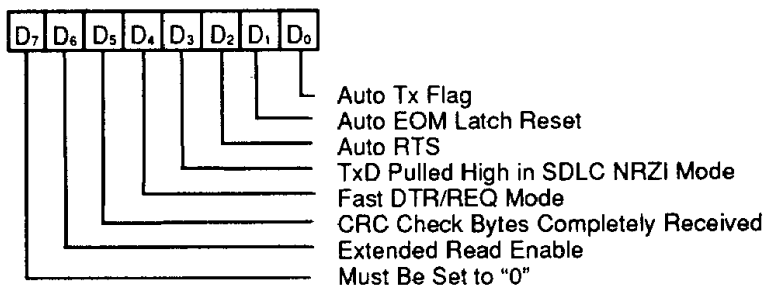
$D_7$ $D_6$ $D_5$ $D_4$ $D_3$ $D_2$ $D_1$ $D_0$

Auto Tx Flag
Auto EOM Latch Reset
Auto RTS
TxD Pulled High in SDLC NRZI Mode
Fast DTR/REQ Mode
CRC Check Bytes Completely Received
Extended Read Enable
Must Be Set to "0"